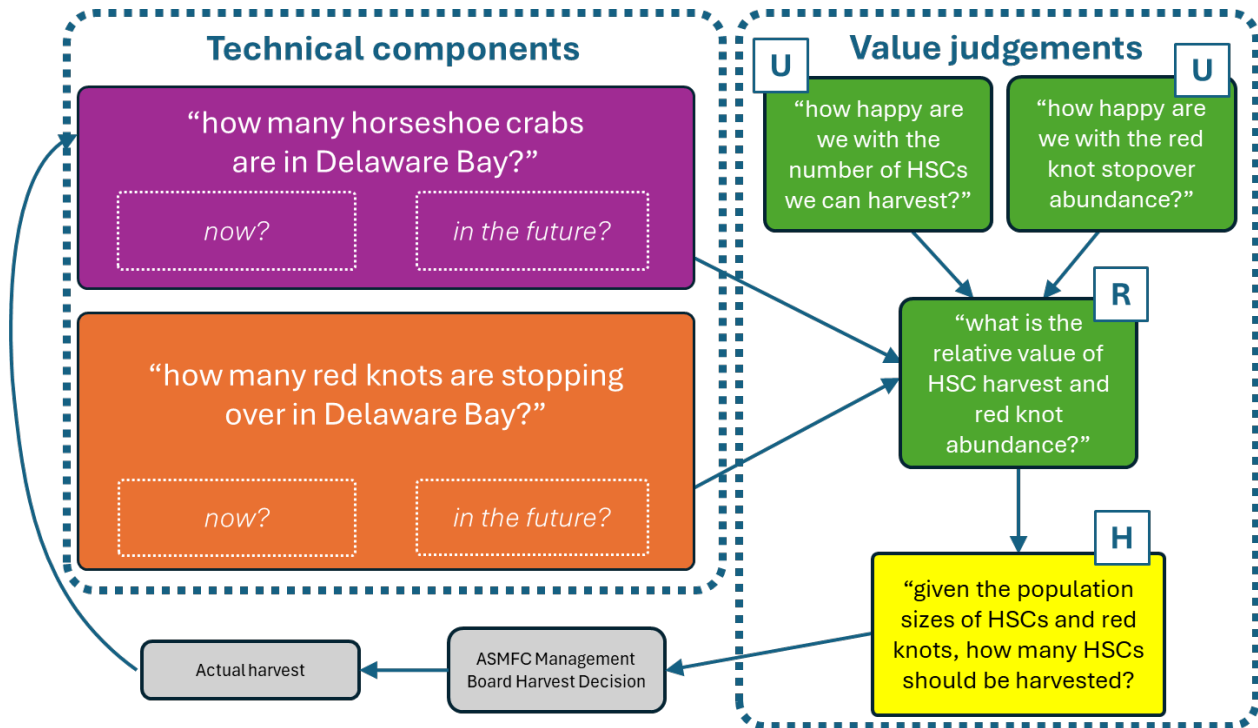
Technical components

"how many horseshoe crabs are in Delaware Bay?"

now?

in the future?

"how many red knots are stopping over in Delaware Bay?"

now?

in the future?

Value judgements

U

"how happy are we with the number of HSCs we can harvest?"

U

"how happy are we with the red knot stopover abundance?"

R

"what is the relative value of HSC harvest and red knot abundance?"

H

"given the population sizes of HSCs and red knots, how many HSCs should be harvested?

ASMFC Management Board Harvest Decision

Actual harvest